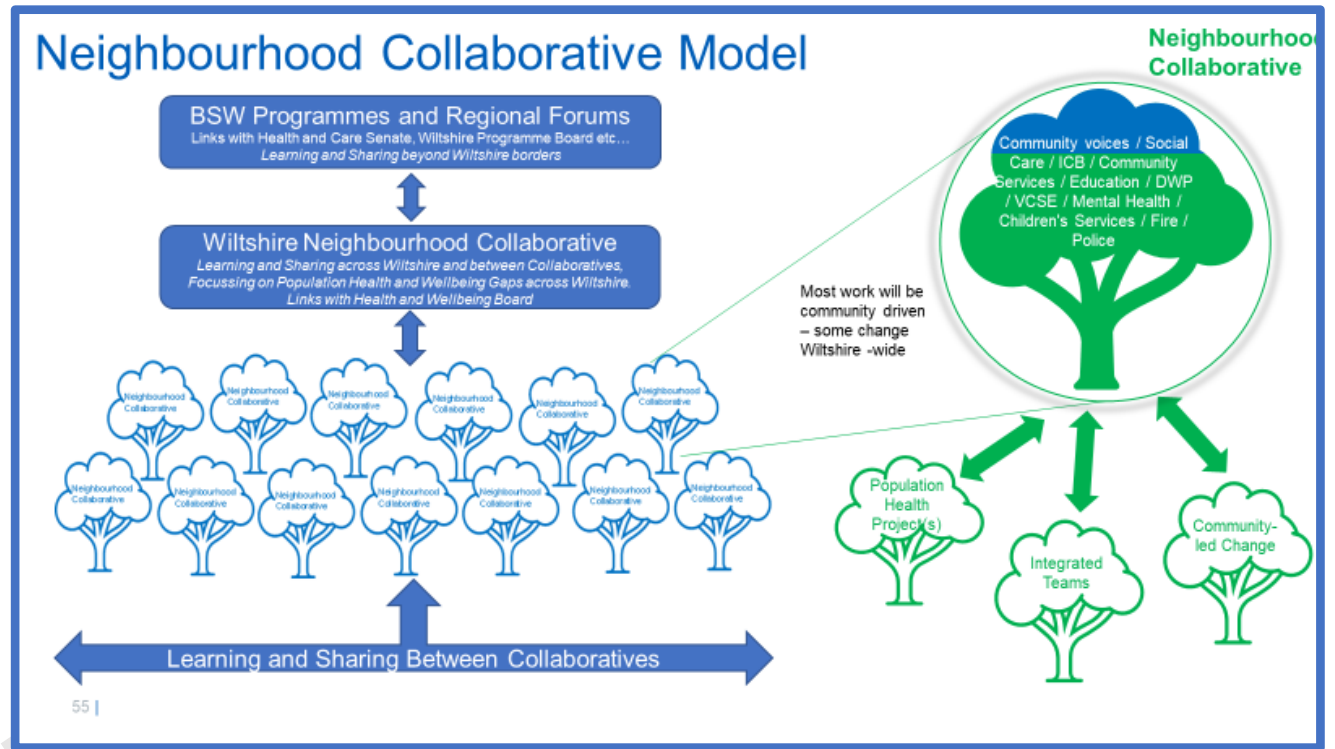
Neighbourhood Collaborative Model

Neighbourhood Collaborative

BSW Programmes and Regional Forums
Links with Health and Care Senate, Wiltshire Programme Board etc…
Learning and Sharing beyond Wiltshire borders

Wiltshire Neighbourhood Collaborative
Learning and Sharing across Wiltshire and between Collaboratives, Focussing on Population Health and Wellbeing Gaps across Wiltshire. Links with Health and Wellbeing Board

Community voices / Social Care / ICB / Community Services / Education / DWP / VCSE / Mental Health / Children's Services / Fire / Police

Most work will be community driven – some change Wiltshire -wide

Neighbourhood Collaborative

Neighbourhood Collaborative

Neighbourhood Collaborative

Neighbourhood Collaborative

Neighbourhood Collaborative

Neighbourhood Collaborative

Neighbourhood Collaborative

Neighbourhood Collaborative

Neighbourhood Collaborative

Neighbourhood Collaborative

Neighbourhood Collaborative

Neighbourhood Collaborative

Neighbourhood Collaborative

Population Health Project(s)

Integrated Teams

Community-led Change

Learning and Sharing Between Collaboratives

55 |